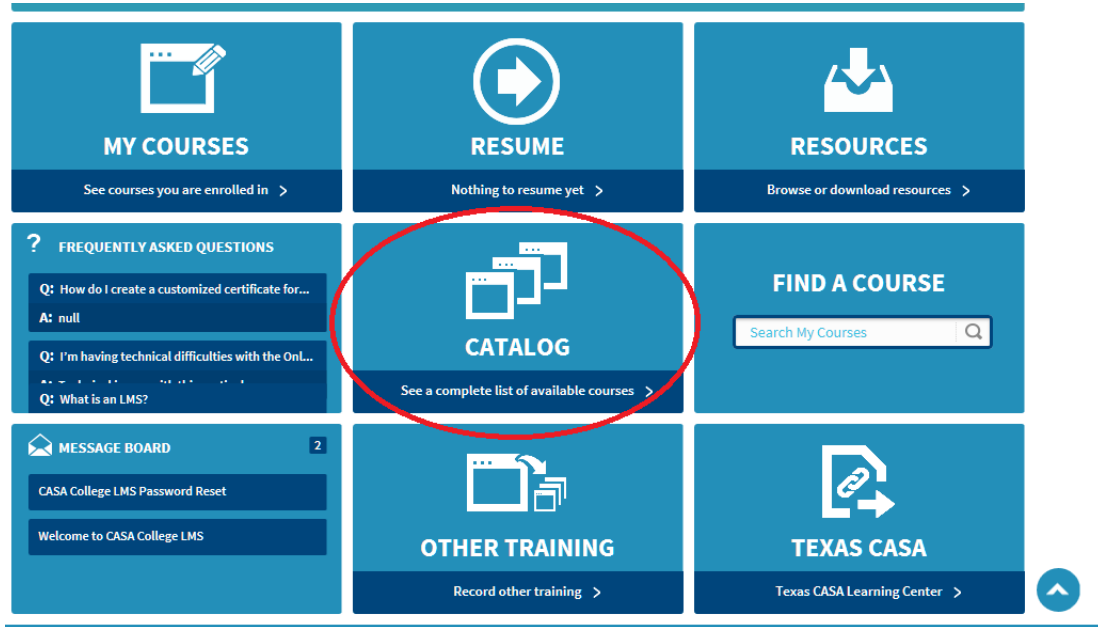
MY COURSES
See courses you are enrolled in >

RESUME
Nothing to resume yet >

RESOURCES
Browse or download resources >

? FREQUENTLY ASKED QUESTIONS
Q: How do I create a customized certificate for...
A: null
Q: I'm having technical difficulties with the Onl...
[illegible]
Q: What is an LMS?

CATALOG
See a complete list of available courses >

FIND A COURSE
Search My Courses

MESSAGE BOARD 2
CASA College LMS Password Reset
Welcome to CASA College LMS

OTHER TRAINING
Record other training >

TEXAS CASA
Texas CASA Learning Center >